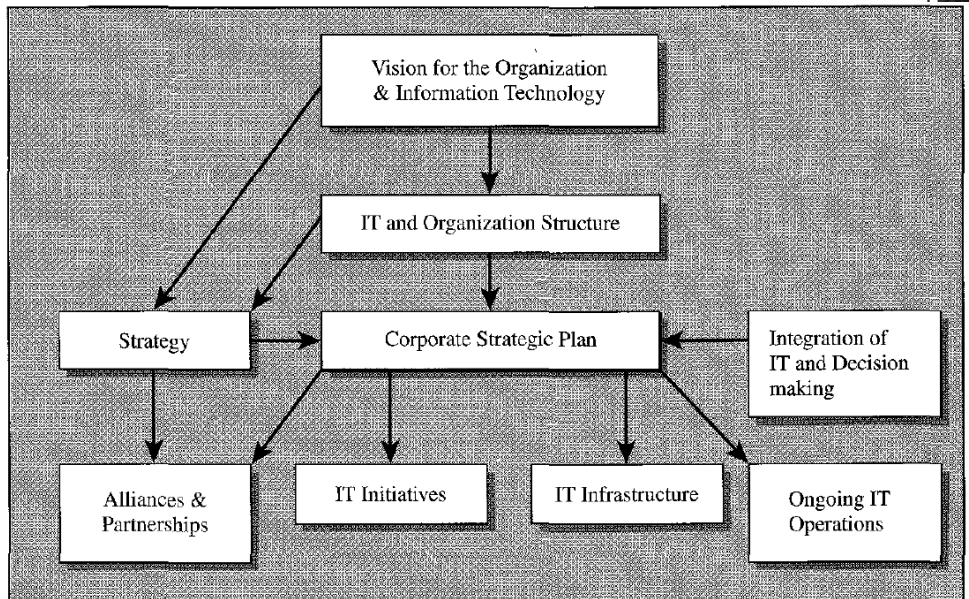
Vision for the Organization & Information Technology

IT and Organization Structure

Strategy

Corporate Strategic Plan

Integration of IT and Decision making

Alliances & Partnerships

IT Initiatives

IT Infrastructure

Ongoing IT Operations